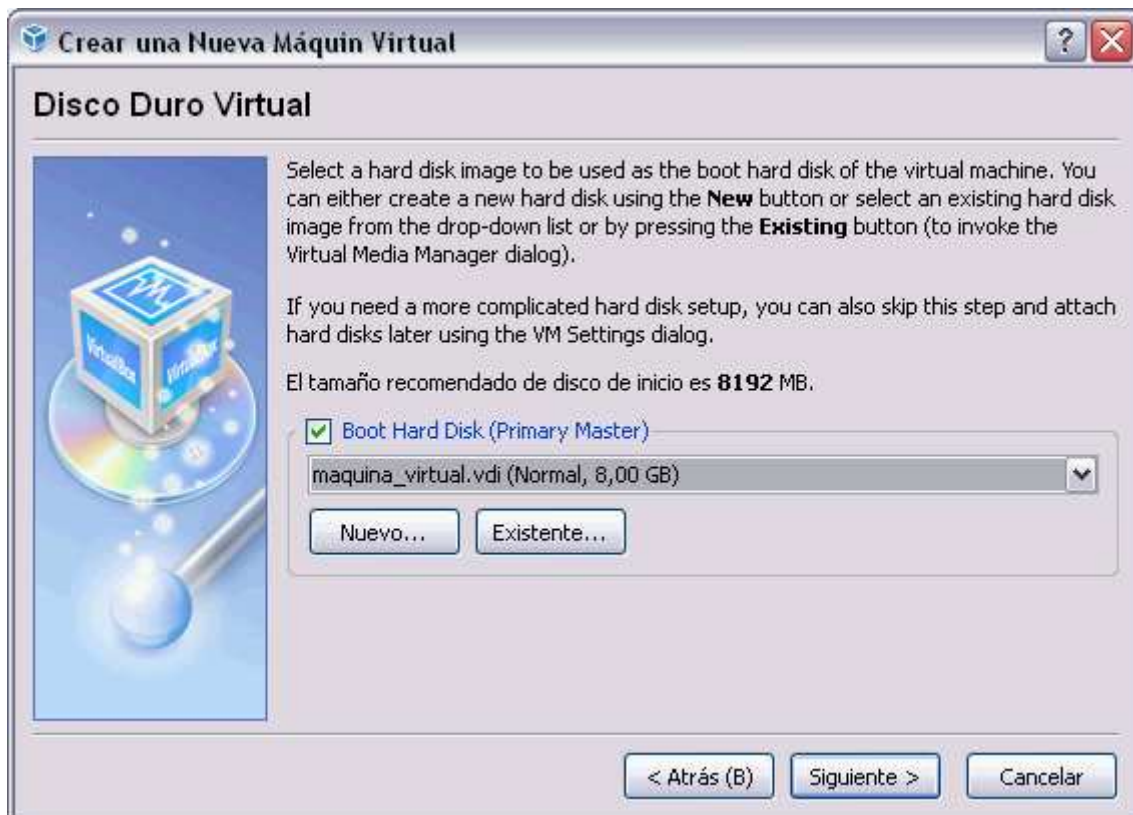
Crear una Nueva Máquin Virtual

Disco Duro Virtual

Select a hard disk image to be used as the boot hard disk of the virtual machine. You can either create a new hard disk using the **New** button or select an existing hard disk image from the drop-down list or by pressing the **Existing** button (to invoke the Virtual Media Manager dialog).

If you need a more complicated hard disk setup, you can also skip this step and attach hard disks later using the VM Settings dialog.

El tamaño recomendado de disco de inicio es **8192** MB.

Boot Hard Disk (Primary Master)

maquina_virtual.vdi (Normal, 8,00 GB)

Nuevo...

Existente...

VirtualBox

VirtualBox

< Atrás (B)

Siguiente >

Cancelar